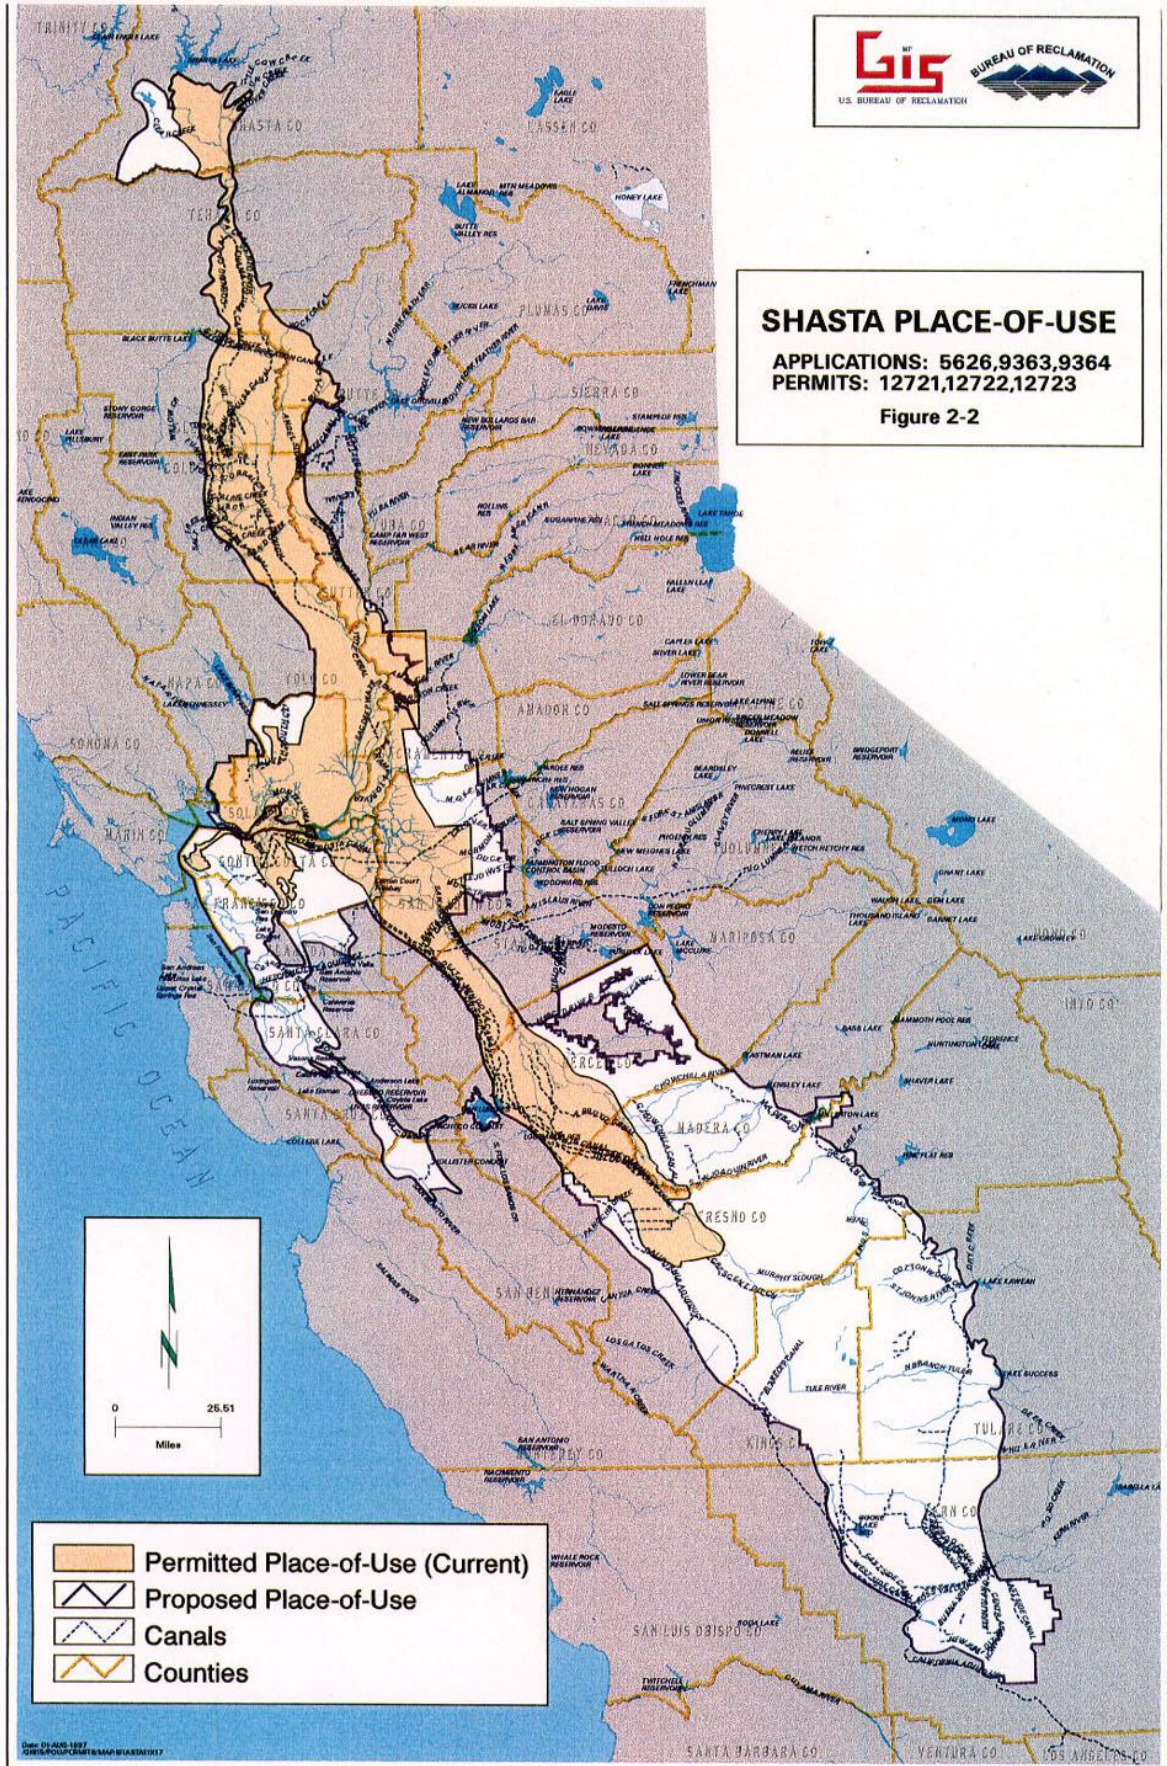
GIS
U.S. BUREAU OF RECLAMATION
BUREAU OF RECLAMATION

SHASTA PLACE-OF-USE
APPLICATIONS: 5626,9363,9364
PERMITS: 12721,12722,12723
Figure 2-2

TRINITY CO
SHASTA CO
LASSEN CO
EAGLE LAKE
HONEY LAKE
TEHAMA CO
PLUMAS CO
BUTTE VALLEY RES
FRENCHMAN
BLACK BUTTE LAKE
SIERRA CO
STONY GORGE RESERVOIR
NEVADA CO
EAST PARK RESERVOIR
INDIAN VALLEY RES
LAKE TAHOE
YUBA CO
CAMP FAR WEST RESERVOIR
SUTTER CO
EL DORADO CO
NAPA CO
YOLO CO
LAKE BERRYESSA
AMADOR CO
SONOMA CO
SACRAMENTO CO
CALAVERAS CO
MARIN CO
SOLANO CO
CONTRA COSTA CO
TUOLUMNE CO
SAN FRANCISCO CO
SAN JOAQUIN CO
MONO LAKE
MONO CO
STANISLAUS CO
MARIPOSA CO
PACIFIC OCEAN
SAN MATEO CO
SANTA CLARA CO
MERCED CO
INYO CO
SANTA CRUZ CO
MADERA CO
FRESNO CO
SAN BENITO CO
MONTEREY CO
KINGS CO
TULARE CO
KERN CO
SAN LUIS OBISPO CO
SANTA BARBARA CO
VENTURA CO
LOS ANGELES CO

0 25.51
Miles

Permitted Place-of-Use (Current)
Proposed Place-of-Use
Canals
Counties

Date: 01-AUG-1997